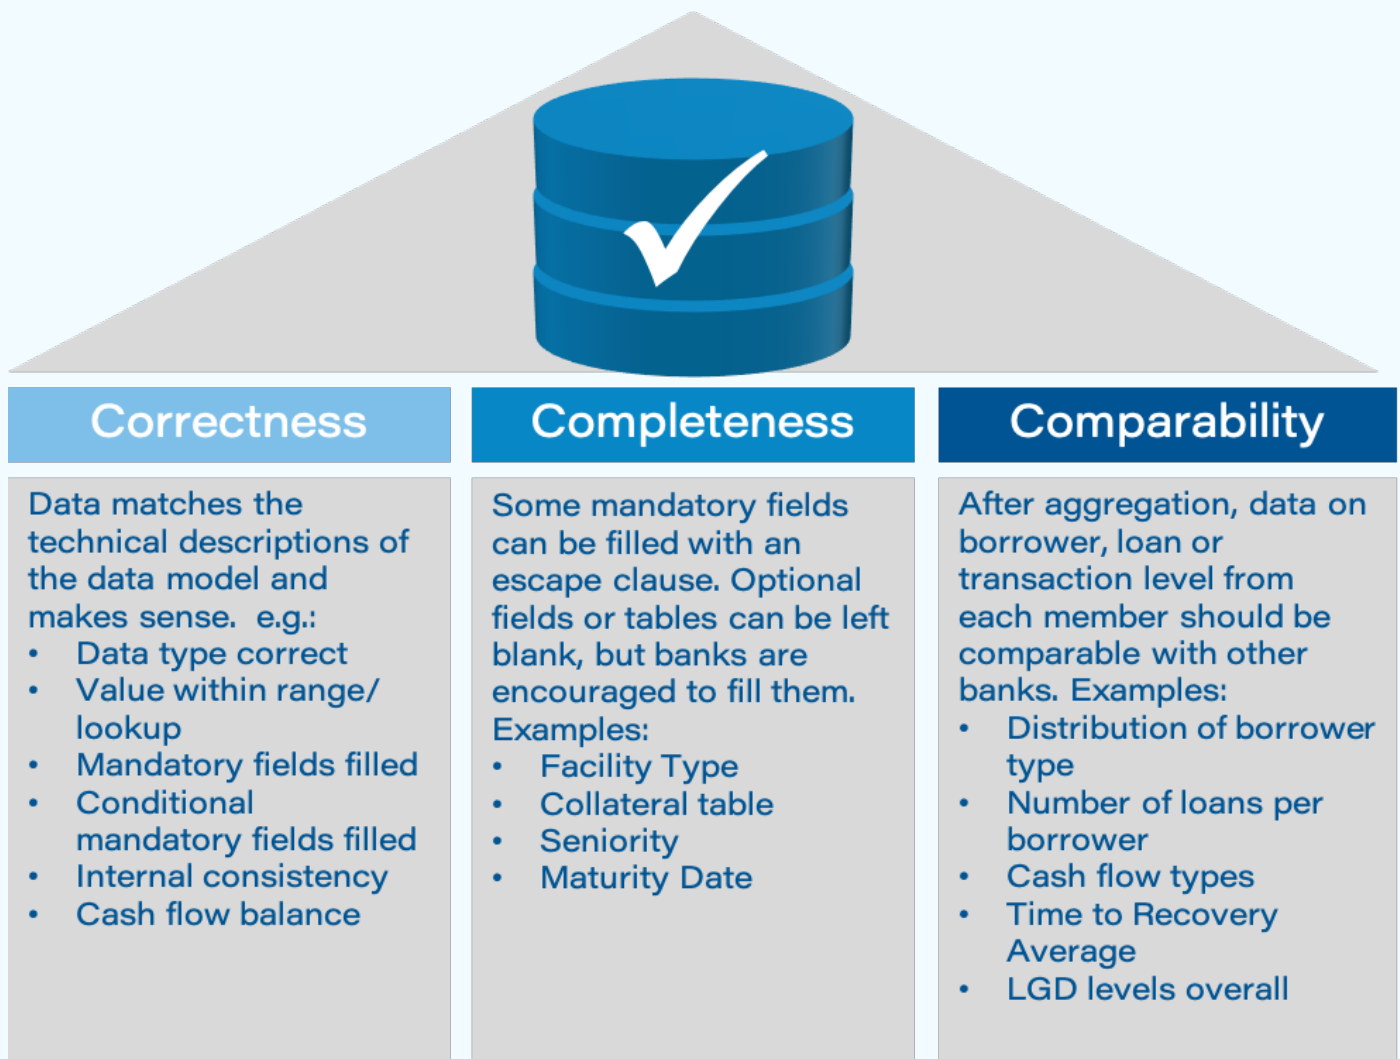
Correctness

Data matches the technical descriptions of the data model and makes sense. e.g.:
• Data type correct
• Value within range/ lookup
• Mandatory fields filled
• Conditional mandatory fields filled
• Internal consistency
• Cash flow balance

Completeness

Some mandatory fields can be filled with an escape clause. Optional fields or tables can be left blank, but banks are encouraged to fill them. Examples:
• Facility Type
• Collateral table
• Seniority
• Maturity Date

Comparability

After aggregation, data on borrower, loan or transaction level from each member should be comparable with other banks. Examples:
• Distribution of borrower type
• Number of loans per borrower
• Cash flow types
• Time to Recovery Average
• LGD levels overall